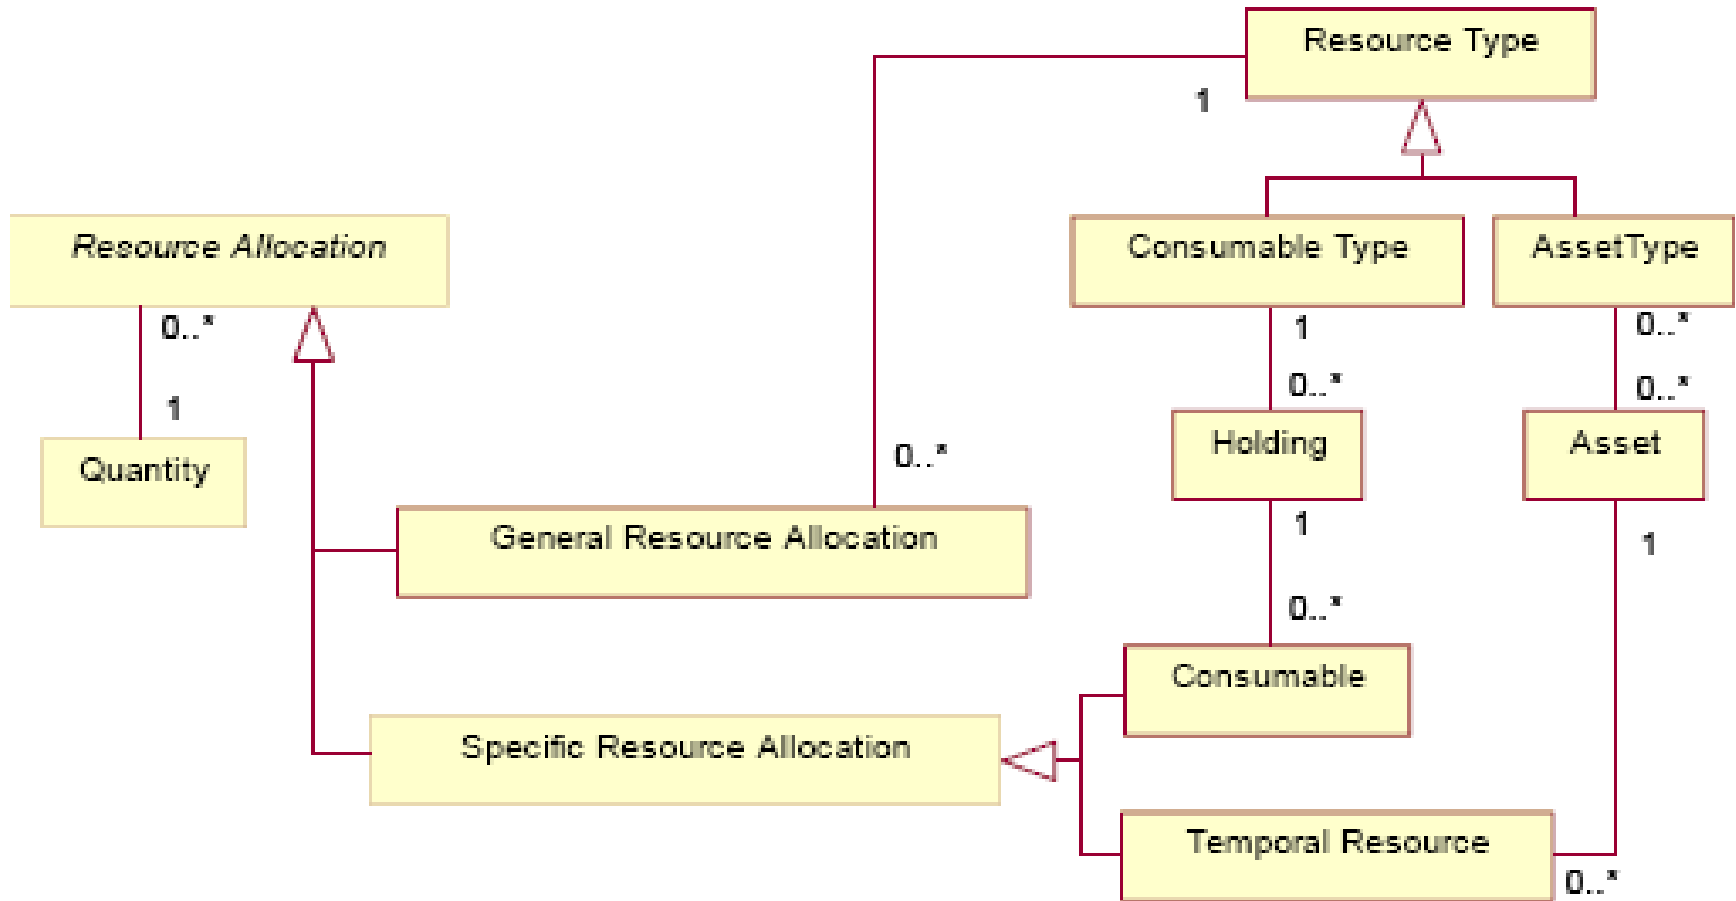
Resource Type

1

Consumable Type

AssetType

*Resource Allocation*

0..*

1

Quantity

1

0..*

0..*

0..*

Holding

Asset

0..*

General Resource Allocation

1

1

0..*

Consumable

Specific Resource Allocation

Temporal Resource

0..*